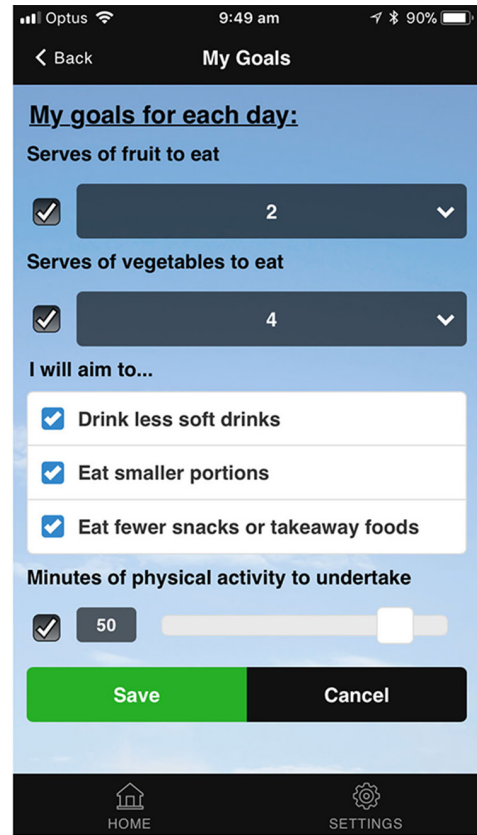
Optus 9:49 am 90%

Back My Goals

My goals for each day:

Serves of fruit to eat

2

Serves of vegetables to eat

4

I will aim to...

Drink less soft drinks

Eat smaller portions

Eat fewer snacks or takeaway foods

Minutes of physical activity to undertake

50

Save Cancel

HOME SETTINGS